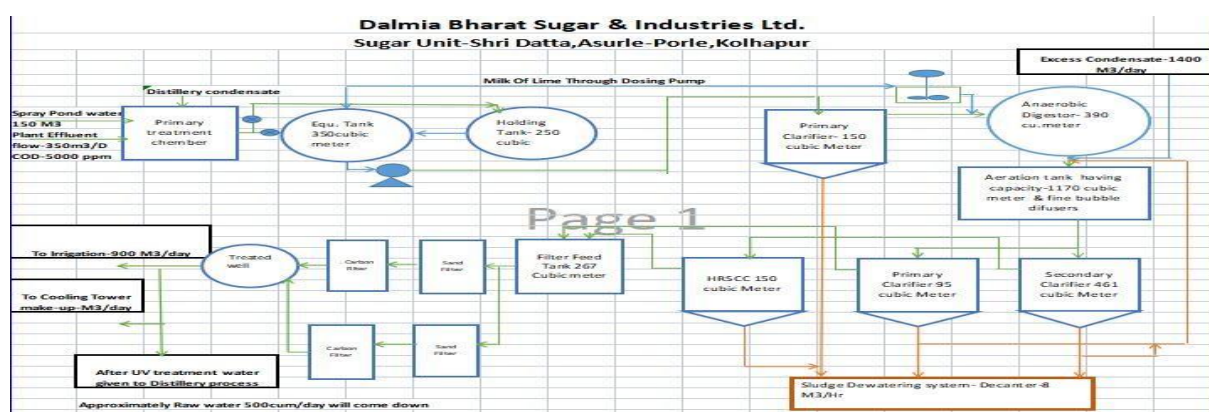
Dalmia Bharat Sugar & Industries Ltd.

Sugar Unit-Shri Datta,Asurle-Porle,Kolhapur

Excess Condensate-1400 M3/day

Milk Of Lime Through Dosing Pump

Distillery condensate

Spray Pond water 150 M3
Plant Effluent flow-350m3/D
COD-5000 ppm

Primary treatment chember

Equ. Tank 350cubic meter

Holding Tank- 250 cubic

Primary Clarifier- 150 cubic Meter

Anaerobic Digestor- 390 cu.meter

Aeration tank having capacity-1170 cubic meter & fine bubble difusers

Page 1

To Irrigation-900 M3/day

Treated well

Carbon filter

Sand filter

Filter Feed Tank 267 Cubic meter

HRSCC 150 cubic Meter

Primary Clarifier 95 cubic Meter

Secondary Clarifier 461 cubic Meter

To Cooling Tower make-up-M3/day

Carbon filter

Sand filter

After UV treatment water given to Distillery process

Sludge Dewatering system- Decanter-8 M3/Hr

Approximately Raw water 500cum/day will come down